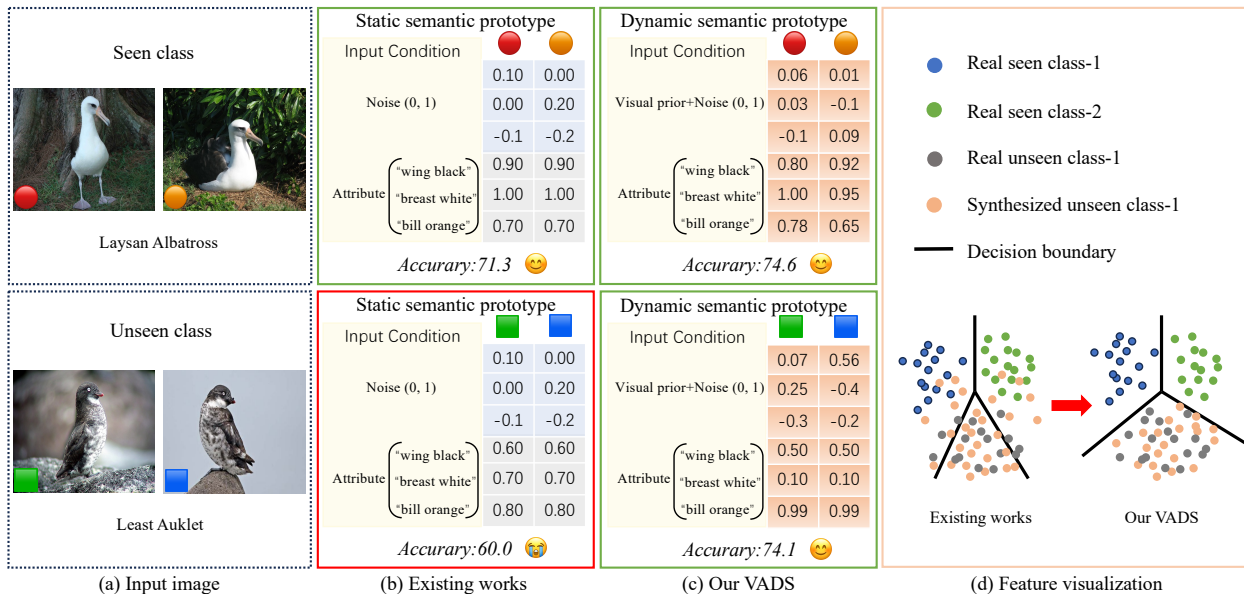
Seen class

Laysan Albatross

Unseen class

Least Auklet

(a) Input image

Static semantic prototype

| Input Condition | | |
|---|---|---|
| Noise (0, 1) | 0.10 | 0.00 |
| | 0.00 | 0.20 |
| | -0.1 | -0.2 |
| Attribute "wing black" | 0.90 | 0.90 |
| "breast white" | 1.00 | 1.00 |
| "bill orange" | 0.70 | 0.70 |

*Accurary:71.3*

Static semantic prototype

| Input Condition | | |
|---|---|---|
| Noise (0, 1) | 0.10 | 0.00 |
| | 0.00 | 0.20 |
| | -0.1 | -0.2 |
| Attribute "wing black" | 0.60 | 0.60 |
| "breast white" | 0.70 | 0.70 |
| "bill orange" | 0.80 | 0.80 |

*Accurary:60.0*

(b) Existing works

Dynamic semantic prototype

| Input Condition | | |
|---|---|---|
| Visual prior+Noise (0, 1) | 0.06 | 0.01 |
| | 0.03 | -0.1 |
| | -0.1 | 0.09 |
| Attribute "wing black" | 0.80 | 0.92 |
| "breast white" | 1.00 | 0.95 |
| "bill orange" | 0.78 | 0.65 |

*Accurary:74.6*

Dynamic semantic prototype

| Input Condition | | |
|---|---|---|
| Visual prior+Noise (0, 1) | 0.07 | 0.56 |
| | 0.25 | -0.4 |
| | -0.3 | -0.2 |
| Attribute "wing black" | 0.50 | 0.50 |
| "breast white" | 0.10 | 0.10 |
| "bill orange" | 0.99 | 0.99 |

*Accurary:74.1*

(c) Our VADS

Real seen class-1
Real seen class-2
Real unseen class-1
Synthesized unseen class-1
Decision boundary

Existing works
Our VADS

(d) Feature visualization